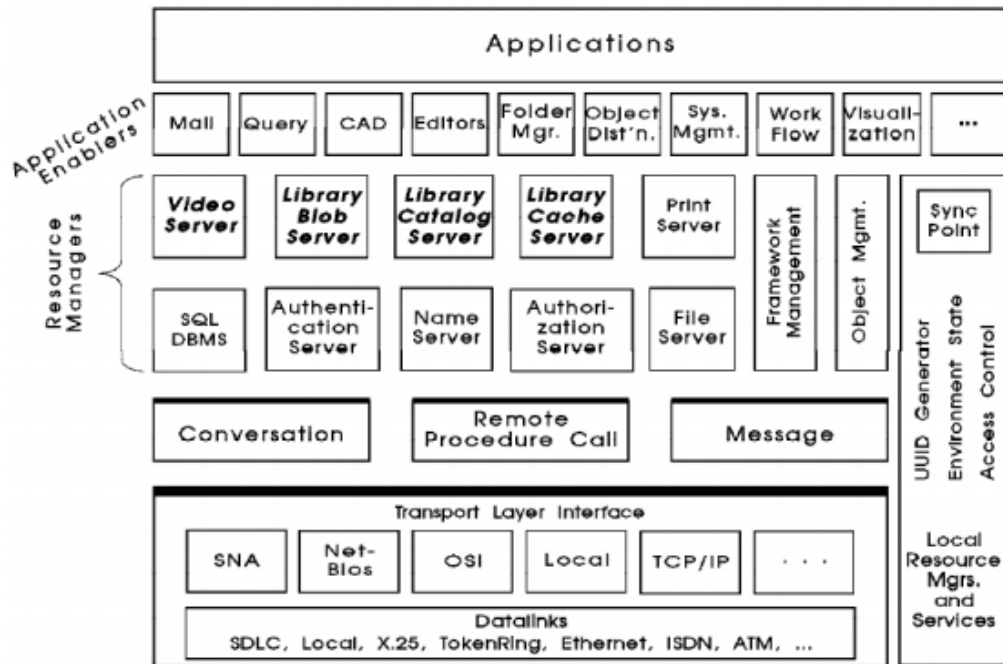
Applications

Application Enablers

Mail

Query

CAD

Editors

Folder Mgr.

Object Dist'n.

Sys. Mgmt.

Work Flow

Visualization

...

Resource Managers

Video Server

Library Blob Server

Library Catalog Server

Library Cache Server

Print Server

Framework Management

Object Mgmt.

Sync Point

SQL DBMS

Authentication Server

Name Server

Authorization Server

File Server

UUID Generator

Environment State

Access Control

Conversation

Remote Procedure Call

Message

Transport Layer Interface

SNA

Net-Bios

OSI

Local

TCP/IP

. . .

Datalinks

SDLC, Local, X.25, TokenRing, Ethernet, ISDN, ATM, ...

Local Resource Mgrs. and Services